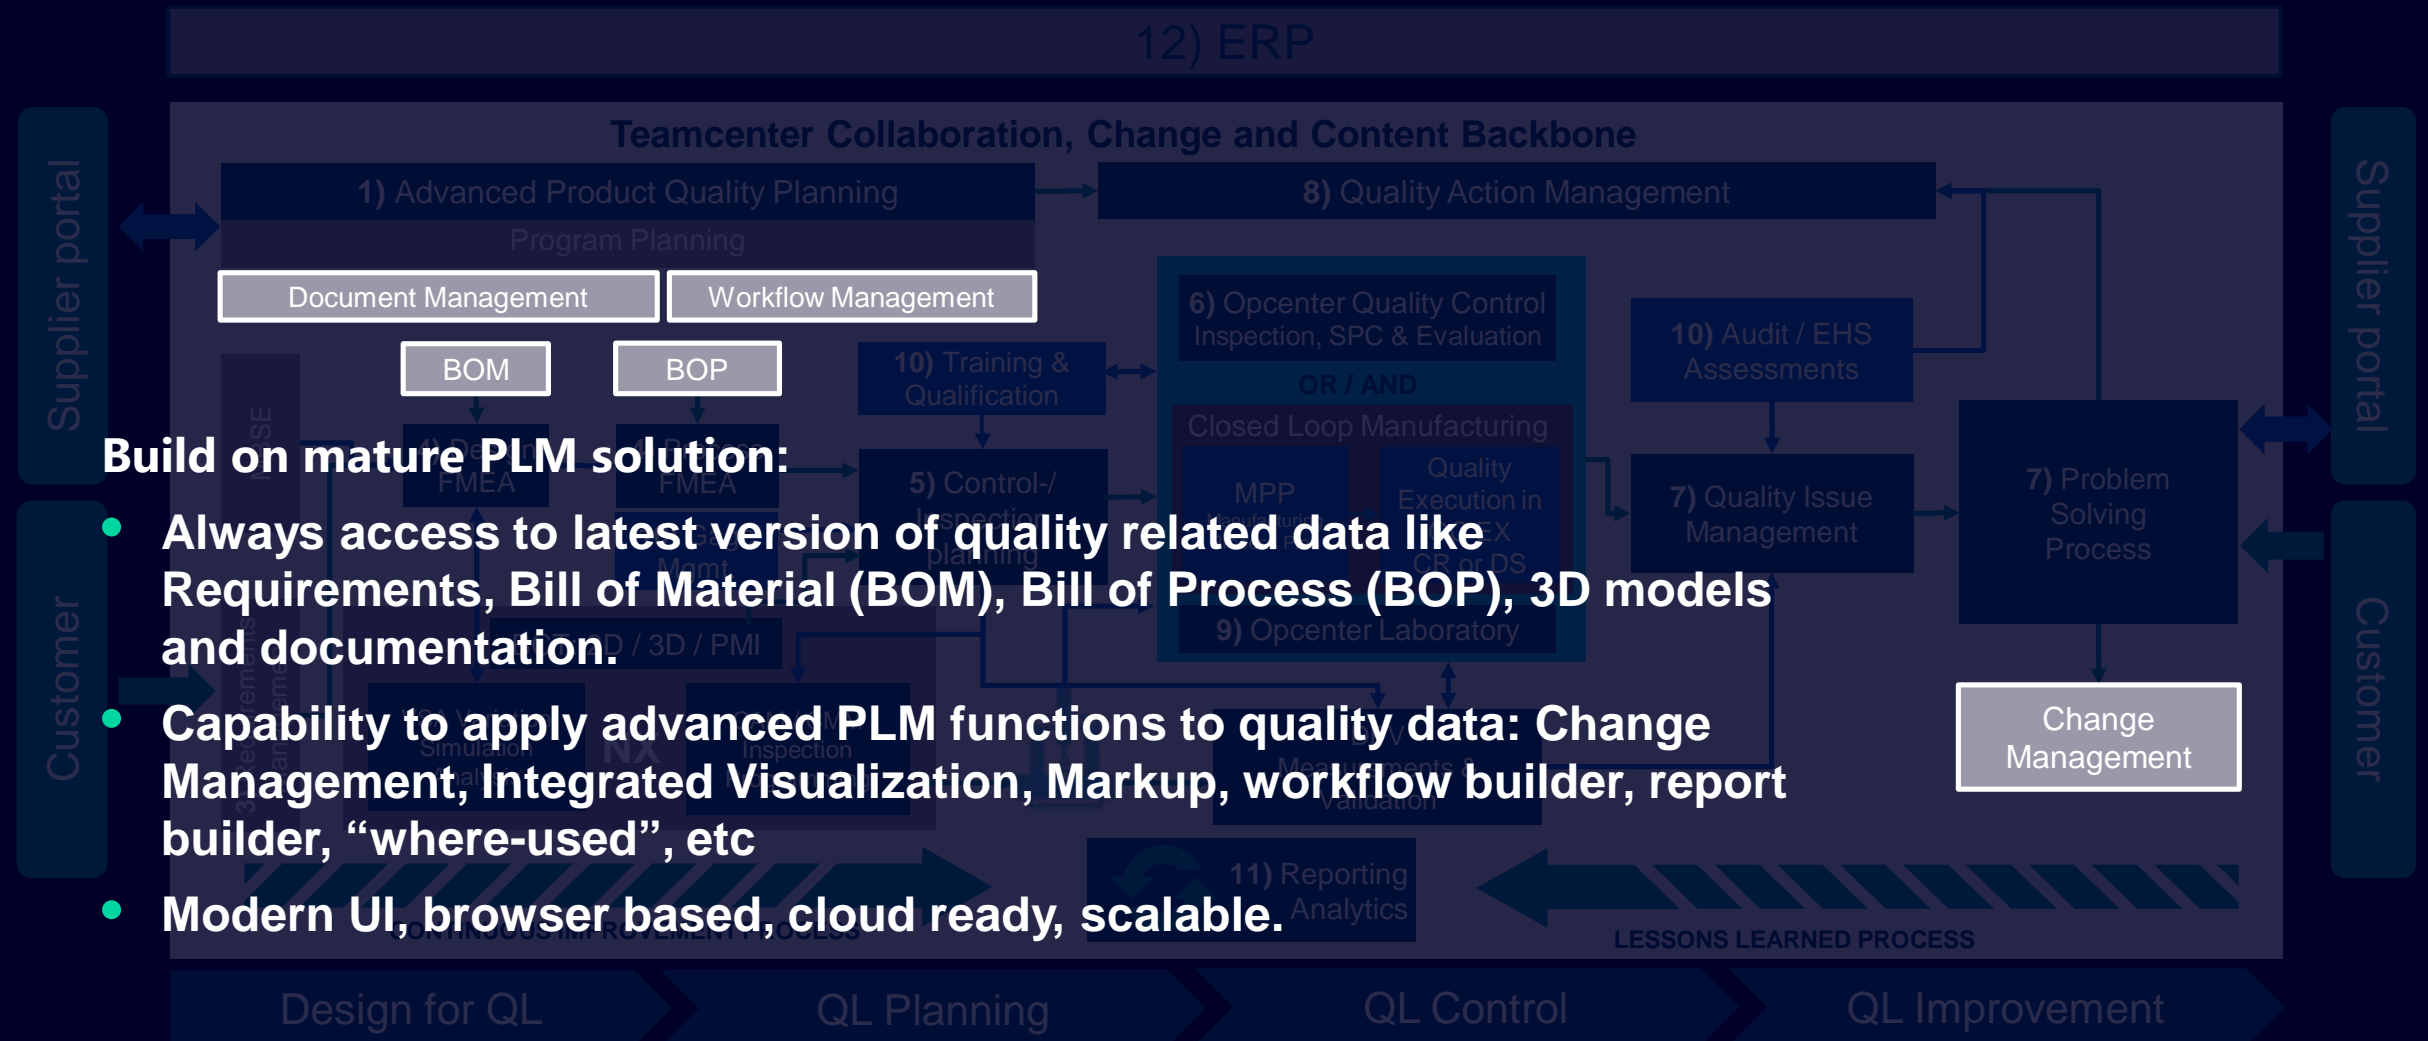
12) ERP

Teamcenter Collaboration, Change and Content Backbone

Supplier portal

Customer

1) Advanced Product Quality Planning

Program Planning

Document Management

Workflow Management

BOM

BOP

8) Quality Action Management

6) Opcenter Quality Control Inspection, SPC & Evaluation

OR / AND

Closed Loop Manufacturing

MPP

Quality Execution in

10) Training & Qualification

5) Control-/

10) Audit / EHS Assessments

7) Quality Issue Management

7) Problem Solving Process

9) Opcenter Laboratory

Change Management

11) Reporting Analytics

LESSONS LEARNED PROCESS

Supplier portal

Customer

Build on mature PLM solution:

Always access to latest version of quality related data like Requirements, Bill of Material (BOM), Bill of Process (BOP), 3D models and documentation.

Capability to apply advanced PLM functions to quality data: Change Management, Integrated Visualization, Markup, workflow builder, report builder, “where-used”, etc

Modern UI, browser based, cloud ready, scalable.

Design for QL

QL Planning

QL Control

QL Improvement